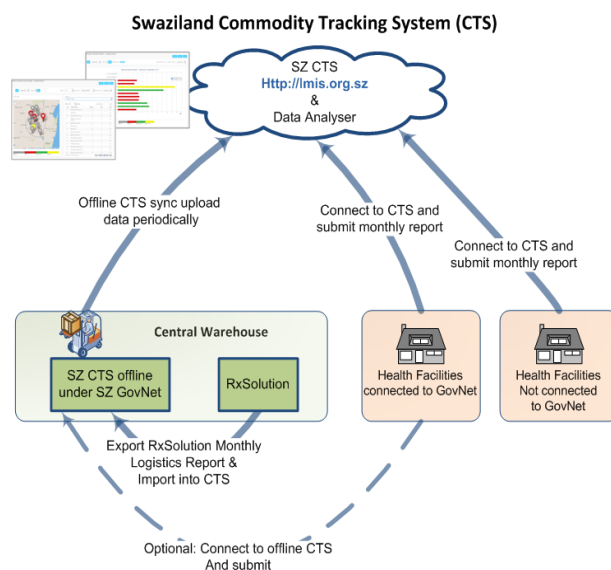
Swaziland Commodity Tracking System (CTS)

SZ CTS
Http://lmis.org.sz
&
Data Analyser

Offline CTS sync upload data periodically

Connect to CTS and submit monthly report

Connect to CTS and submit monthly report

Central Warehouse

SZ CTS offline under SZ GovNet

RxSolution

Health Facilities connected to GovNet

Health Facilities Not connected to GovNet

Export RxSolution Monthly Logistics Report & Import into CTS

Optional: Connect to offline CTS And submit